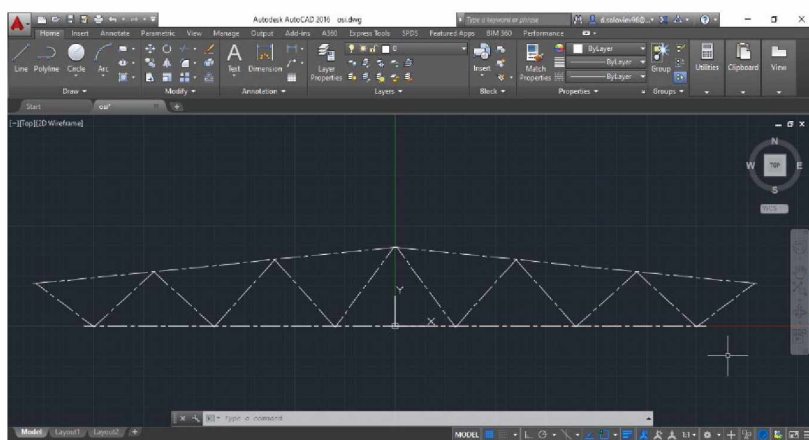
Autodesk AutoCAD 2016 osi.dwg
Type a keyword or phrase
d.soloviev96D...
Home Insert Annotate Parametric View Manage Output Add-ins A360 Express Tools SPDS Featured Apps BIM 360 Performance
Line Polyline Circle Arc
Draw
Modify
Text Dimension
Annotation
Layer Properties
Layers
Insert
Block
Match Properties
ByLayer
ByLayer
ByLayer
Properties
Group
Groups
Utilities Clipboard View
Start osi*
[-][Top][2D Wireframe]
N
W TOP E
S
WCS
Y
X
Type a command
Model Layout1 Layout2
MODEL